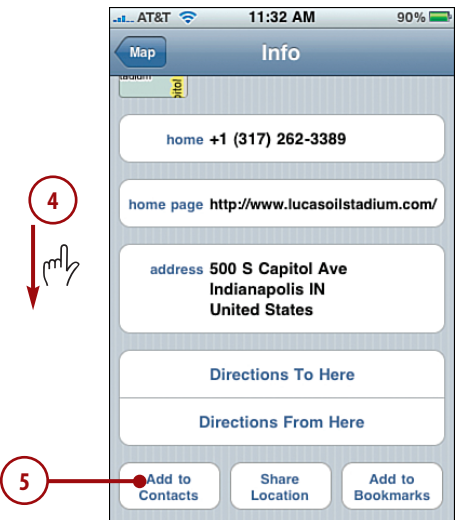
AT&T 11:32 AM 90%

Map

Info

tadium

pitol

home +1 (317) 262-3389

4

home page http://www.lucasoilstadium.com/

address 500 S Capitol Ave
Indianapolis IN
United States

Directions To Here

Directions From Here

5

Add to Contacts

Share Location

Add to Bookmarks